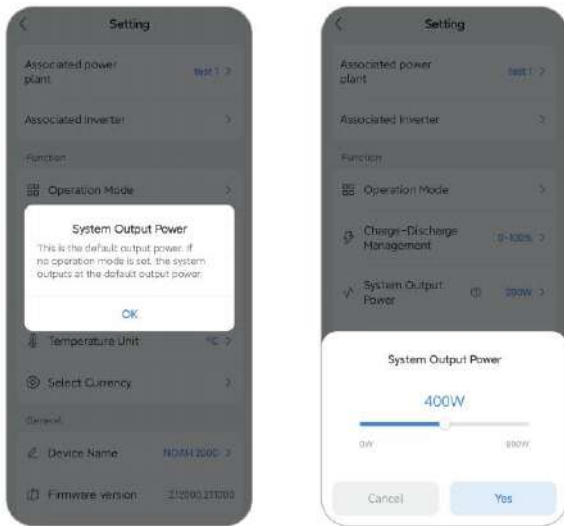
Setting

Associated power plant
test 1 >

Associated inverter >

Function

Operation Mode >

System Output Power

This is the default output power. If no operation mode is set, the system outputs at the default output power.

OK

Temperature Unit
°C >

Select Currency >

General

Device Name
NOAH 2000 >

Firmware version
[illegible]

Setting

Associated power plant
test 1 >

Associated inverter >

Function

Operation Mode >

Charge-Discharge Management
0-100% >

System Output Power
200W >

System Output Power

400W

0W
800W

Cancel

Yes